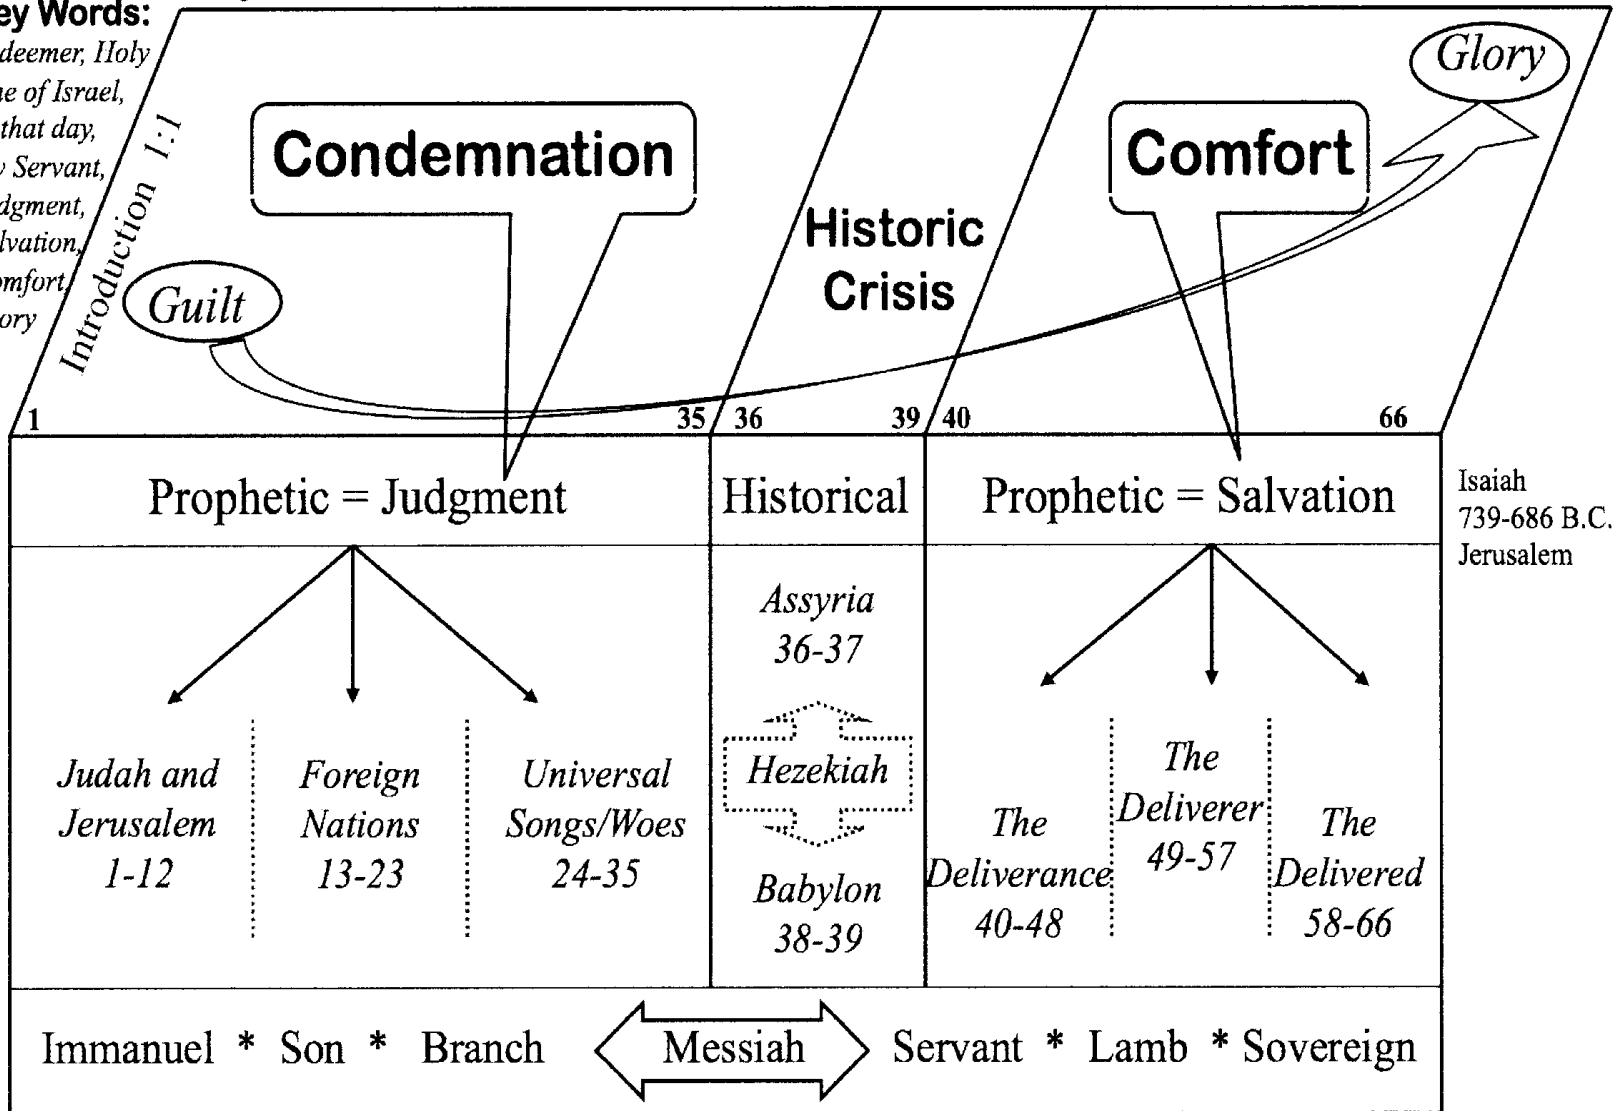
ey Words:
deemer, Holy
ne of Israel,
that day,
Servant,
dgment,
lvation,
mfort,
ory

Introduction 1:1

Condemnation

Historic Crisis

Comfort

Glory

Guilt

1

35

36

39

40

66

| Prophetic = Judgment | Historical | Prophetic = Salvation |
|---|---|---|
| *Judah and Jerusalem 1-12* · *Foreign Nations 13-23* · *Universal Songs/Woes 24-35* | *Assyria 36-37* · *Hezekiah* · *Babylon 38-39* | *The Deliverance 40-48* · *The Deliverer 49-57* · *The Delivered 58-66* |

Immanuel * Son * Branch Messiah Servant * Lamb * Sovereign

Isaiah
739-686 B.C.
Jerusalem